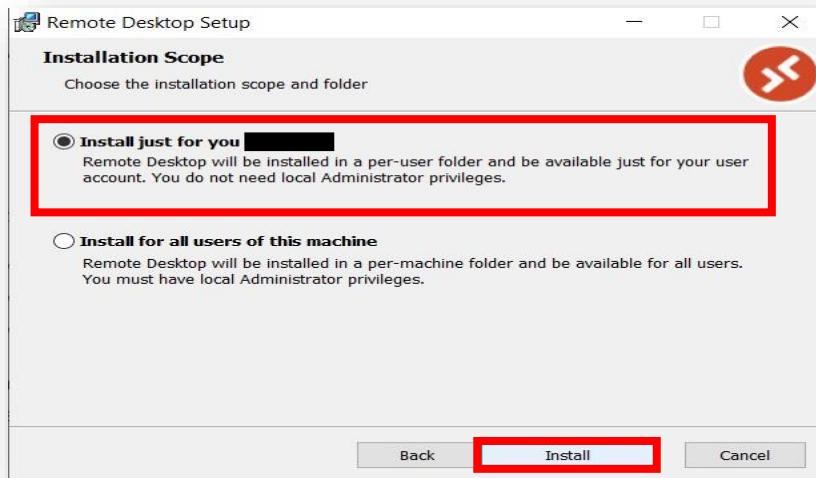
Remote Desktop Setup

Installation Scope

Choose the installation scope and folder

Install just for you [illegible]

Remote Desktop will be installed in a per-user folder and be available just for your user account. You do not need local Administrator privileges.

Install for all users of this machine

Remote Desktop will be installed in a per-machine folder and be available for all users. You must have local Administrator privileges.

Back Install Cancel